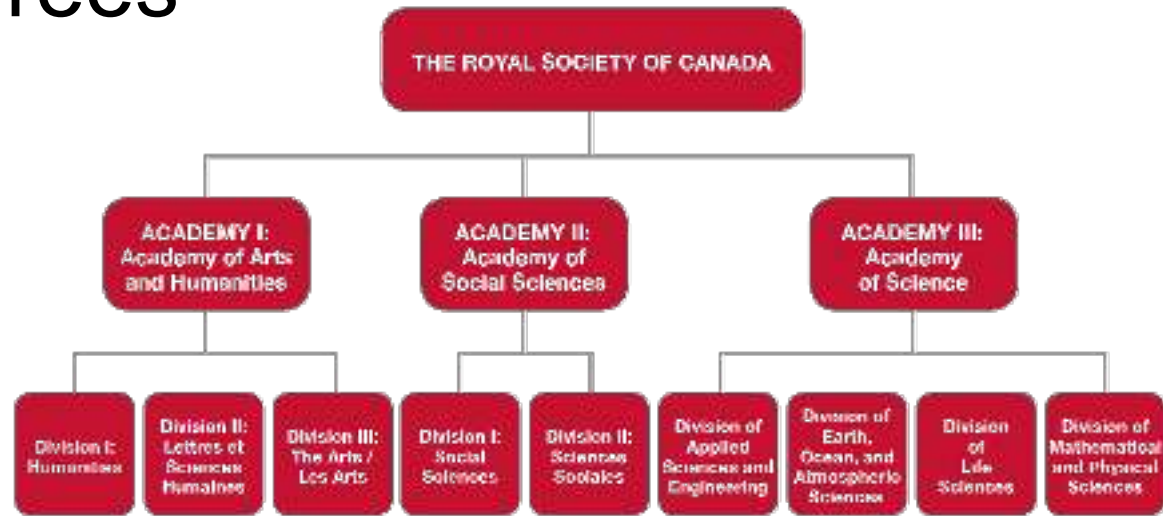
rees

THE ROYAL SOCIETY OF CANADA

ACADEMY I: Academy of Arts and Humanities

ACADEMY II: Academy of Social Sciences

ACADEMY III: Academy of Science

Division I: Humanities

Division II: Lettres et Sciences Humaines

Division III: The Arts / Les Arts

Division I: Social Sciences

Division II: Sciences Sociales

Division of Applied Sciences and Engineering

Division of Earth, Ocean, and Atmospheric Sciences

Division of Life Sciences

Division of Mathematical and Physical Sciences